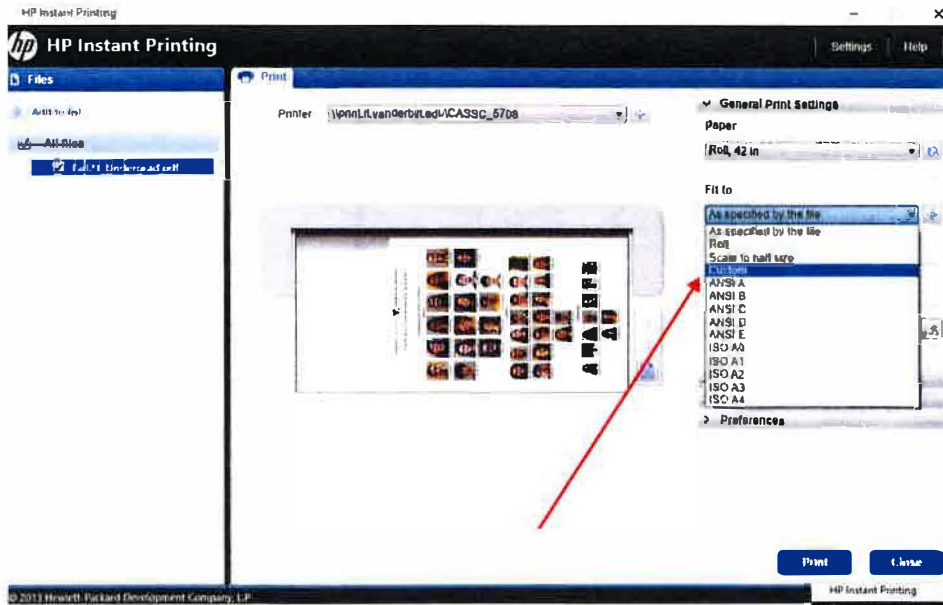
HP Instant Printing

HP Instant Printing

Settings | Help

Files

Add files

All files

Fall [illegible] Underbread.pdf

Print

Printer \\print\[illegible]vanderbilt.edu\CASSC_5708

General Print Settings

Paper

Roll, 42 in

Fit to

As specified by the file

As specified by the file
Roll
Scale to half size
Custom
ANSI A
ANSI B
ANSI C
ANSI D
ANSI E
ISO A0
ISO A1
ISO A2
ISO A3
ISO A4

Preferences

Print

Close

© 2013 Hewlett-Packard Development Company, L.P.

HP Instant Printing